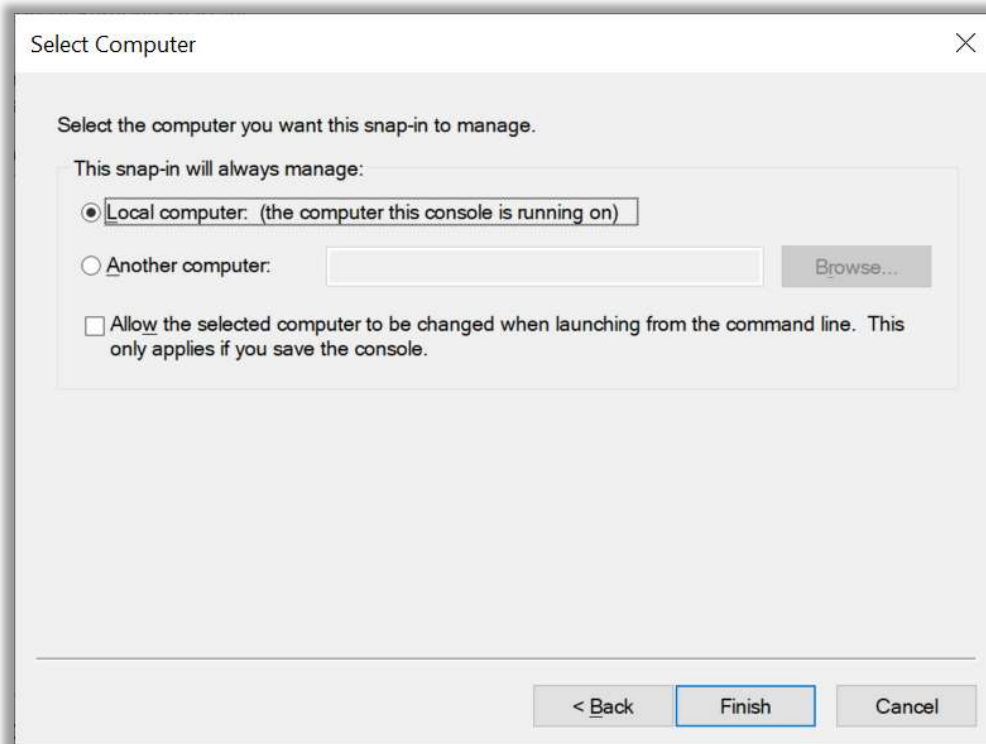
Select Computer

Select the computer you want this snap-in to manage.

This snap-in will always manage:

Local computer: (the computer this console is running on)

Another computer:

Browse...

Allow the selected computer to be changed when launching from the command line. This only applies if you save the console.

< Back

Finish

Cancel